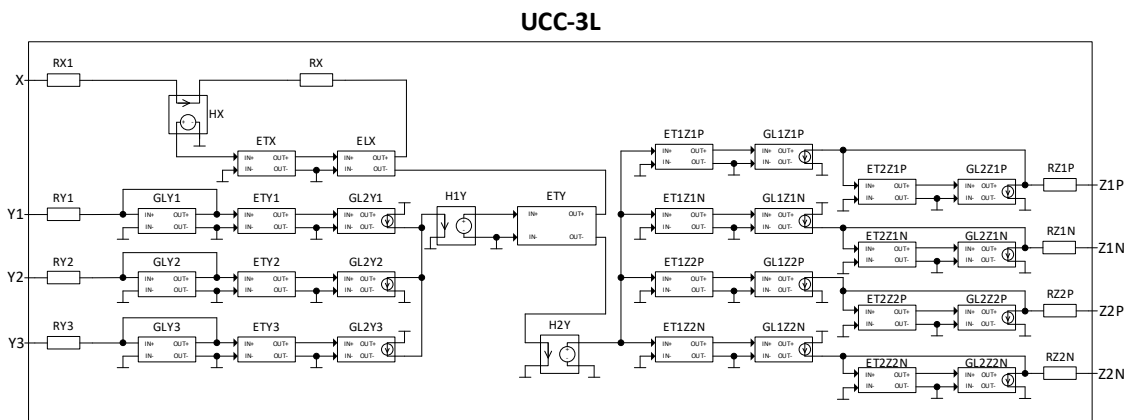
UCC-3L

RX1
X
RX
HX
ETX
IN+ OUT+
IN- OUT-
ELX
IN+ OUT+
IN- OUT-

RY1
Y1
GLY1
IN+ OUT+
IN- OUT-
ETY1
IN+ OUT+
IN- OUT-
GL2Y1
IN+ OUT+
IN- OUT-
H1Y
ETY
IN+ OUT+
IN- OUT-

RY2
Y2
GLY2
IN+ OUT+
IN- OUT-
ETY2
IN+ OUT+
IN- OUT-
GL2Y2
IN+ OUT+
IN- OUT-

RY3
Y3
GLY3
IN+ OUT+
IN- OUT-
ETY3
IN+ OUT+
IN- OUT-
GL2Y3
IN+ OUT+
IN- OUT-

H2Y

ET1Z1P
IN+ OUT+
IN- OUT-
GL1Z1P
IN+ OUT+
IN- OUT-
ET2Z1P
IN+ OUT+
IN- OUT-
GL2Z1P
IN+ OUT+
IN- OUT-
RZ1P
Z1P

ET1Z1N
IN+ OUT+
IN- OUT-
GL1Z1N
IN+ OUT+
IN- OUT-
ET2Z1N
IN+ OUT+
IN- OUT-
GL2Z1N
IN+ OUT+
IN- OUT-
RZ1N
Z1N

ET1Z2P
IN+ OUT+
IN- OUT-
GL1Z2P
IN+ OUT+
IN- OUT-
ET2Z2P
IN+ OUT+
IN- OUT-
GL2Z2P
IN+ OUT+
IN- OUT-
RZ2P
Z2P

ET1Z2N
IN+ OUT+
IN- OUT-
GL1Z2N
IN+ OUT+
IN- OUT-
ET2Z2N
IN+ OUT+
IN- OUT-
GL2Z2N
IN+ OUT+
IN- OUT-
RZ2N
Z2N